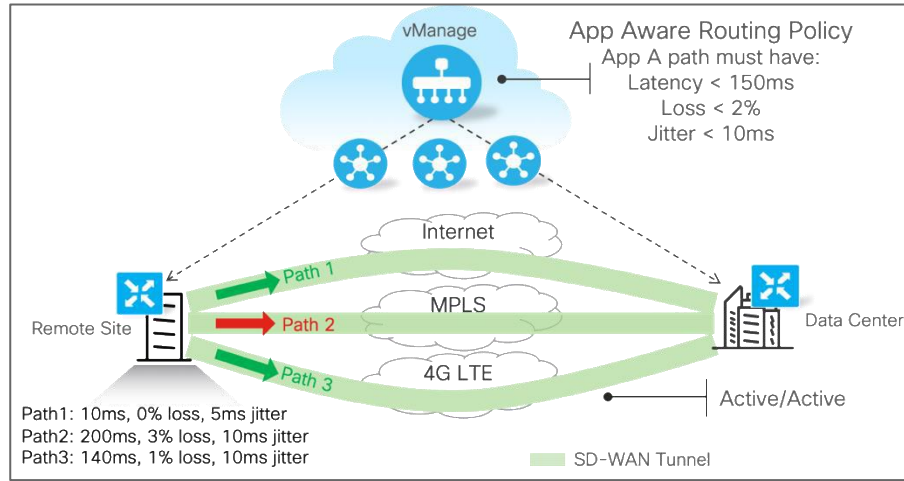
vManage

App Aware Routing Policy
App A path must have:
Latency < 150ms
Loss < 2%
Jitter < 10ms

Internet

Path 1

MPLS

Path 2

4G LTE

Path 3

Remote Site

Data Center

Active/Active

Path1: 10ms, 0% loss, 5ms jitter
Path2: 200ms, 3% loss, 10ms jitter
Path3: 140ms, 1% loss, 10ms jitter

SD-WAN Tunnel